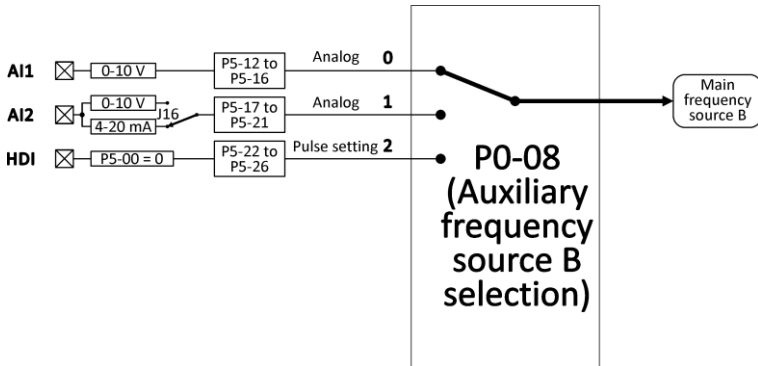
AI1
0-10 V
P5-12 to P5-16
Analog 0

AI2
0-10 V
4-20 mA
J16
P5-17 to P5-21
Analog 1

HDI
P5-00 = 0
P5-22 to P5-26
Pulse setting 2

P0-08 (Auxiliary frequency source B selection)

Main frequency source B